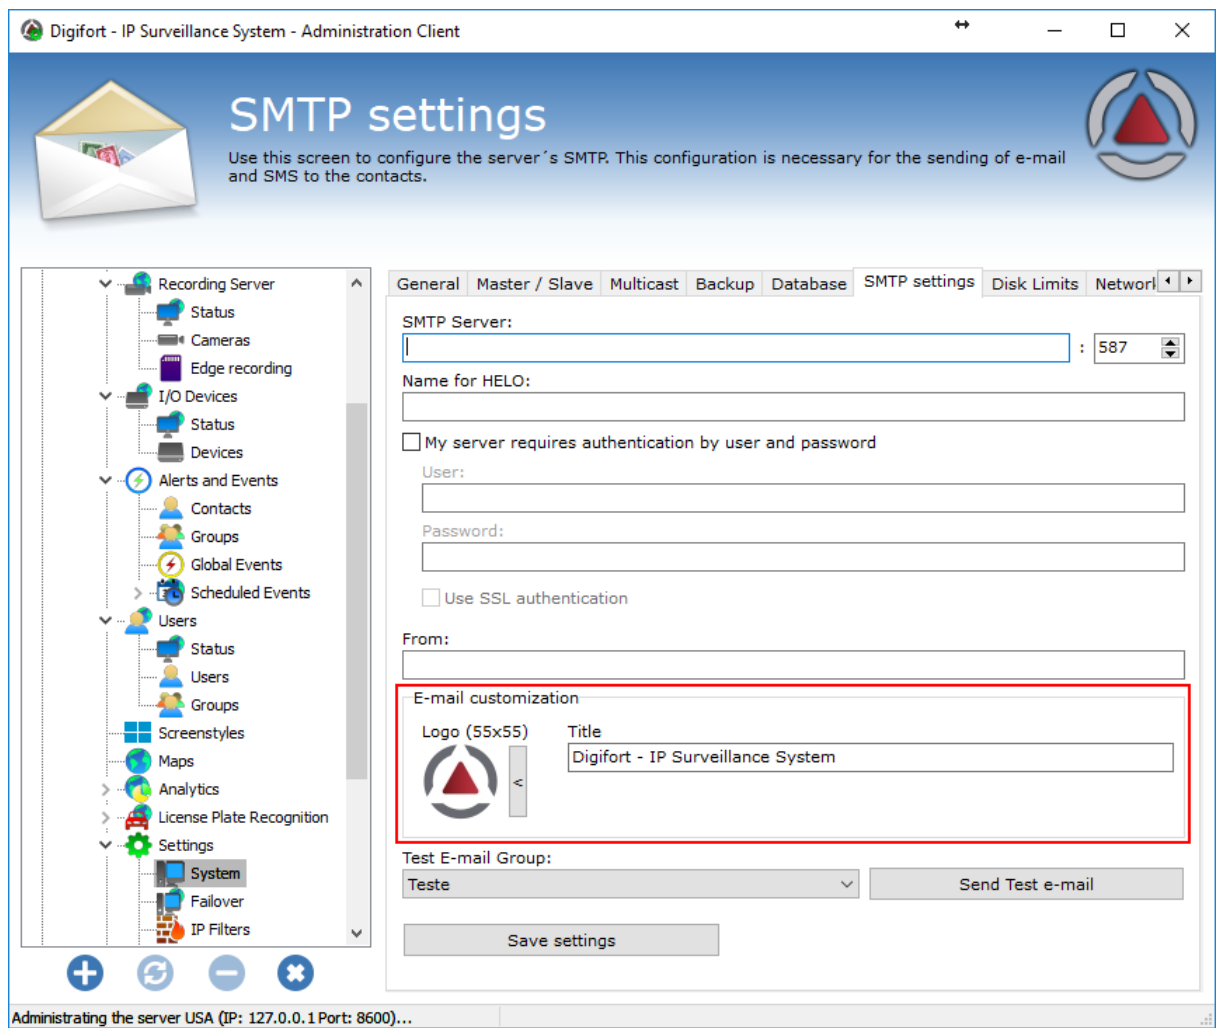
Digifort - IP Surveillance System - Administration Client

SMTP settings

Use this screen to configure the server´s SMTP. This configuration is necessary for the sending of e-mail and SMS to the contacts.

Recording Server
Status
Cameras
Edge recording
I/O Devices
Status
Devices
Alerts and Events
Contacts
Groups
Global Events
Scheduled Events
Users
Status
Users
Groups
Screenstyles
Maps
Analytics
License Plate Recognition
Settings
System
Failover
IP Filters

General | Master / Slave | Multicast | Backup | Database | SMTP settings | Disk Limits | Networ

SMTP Server:
: 587
Name for HELO:
My server requires authentication by user and password
User:
Password:
Use SSL authentication
From:
E-mail customization
Logo (55x55)
<
Title
Digifort - IP Surveillance System
Test E-mail Group:
Teste
Send Test e-mail
Save settings

Administrating the server USA (IP: 127.0.0.1 Port: 8600)...